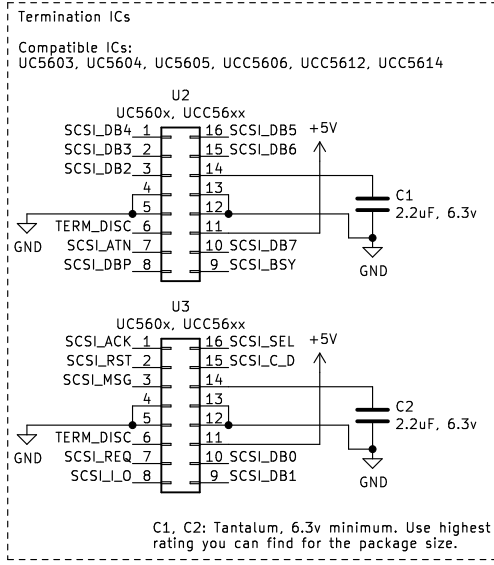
Termination ICs

Compatible ICs:
UC5603, UC5604, UC5605, UCC5606, UCC5612, UCC5614

U2
UC560x, UCC56xx

SCSI_DB4 1
SCSI_DB3 2
SCSI_DB2 3
4
5
TERM_DISC 6
SCSI_ATN 7
SCSI_DBP 8
16 SCSI_DB5
15 SCSI_DB6
14
13
12
11
10 SCSI_DB7
9 SCSI_BSY

+5V
GND
C1
2.2uF, 6.3v
GND

U3
UC560x, UCC56xx

SCSI_ACK 1
SCSI_RST 2
SCSI_MSG 3
4
5
TERM_DISC 6
SCSI_REQ 7
SCSI_I_O 8
16 SCSI_SEL
15 SCSI_C_D
14
13
12
11
10 SCSI_DB0
9 SCSI_DB1

+5V
GND
C2
2.2uF, 6.3v
GND

C1, C2: Tantalum, 6.3v minimum. Use highest rating you can find for the package size.